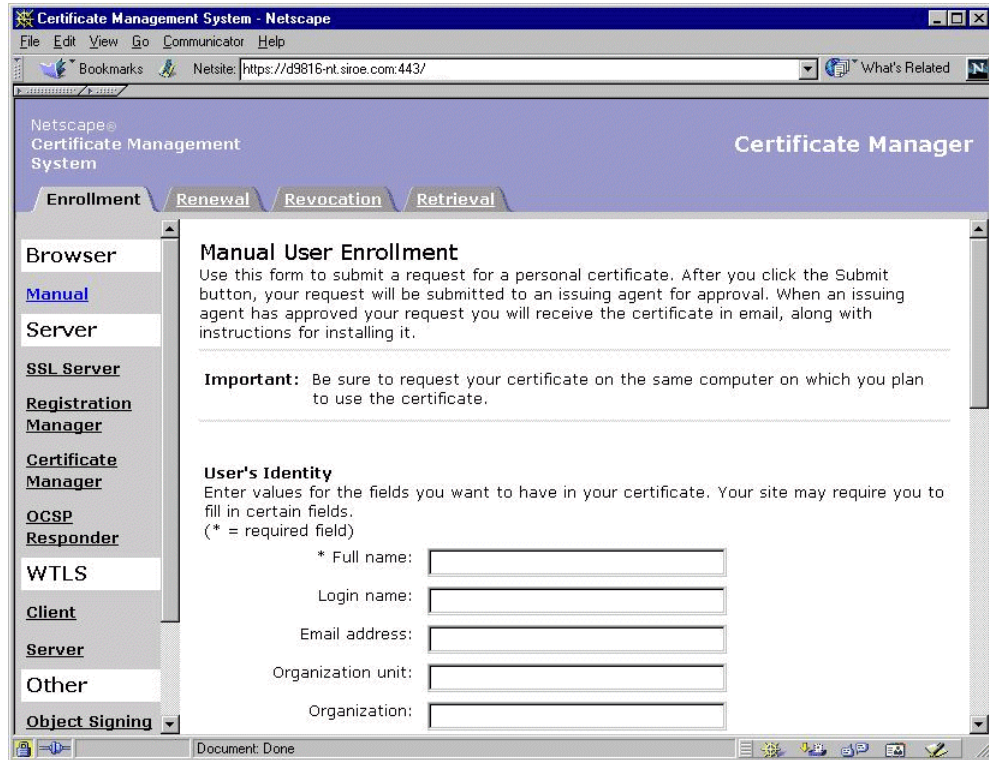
Certificate Management System - Netscape

File Edit View Go Communicator Help

Bookmarks Netsite: https://d9816-nt.siroe.com:443/ What's Related

Netscape® Certificate Management System

Certificate Manager

Enrollment Renewal Revocation Retrieval

Browser

Manual

Server

SSL Server

Registration Manager

Certificate Manager

OCSP Responder

WTLS

Client

Server

Other

Object Signing

Manual User Enrollment

Use this form to submit a request for a personal certificate. After you click the Submit button, your request will be submitted to an issuing agent for approval. When an issuing agent has approved your request you will receive the certificate in email, along with instructions for installing it.

Important: Be sure to request your certificate on the same computer on which you plan to use the certificate.

User's Identity

Enter values for the fields you want to have in your certificate. Your site may require you to fill in certain fields.
(* = required field)

* Full name:

Login name:

Email address:

Organization unit:

Organization:

Document: Done